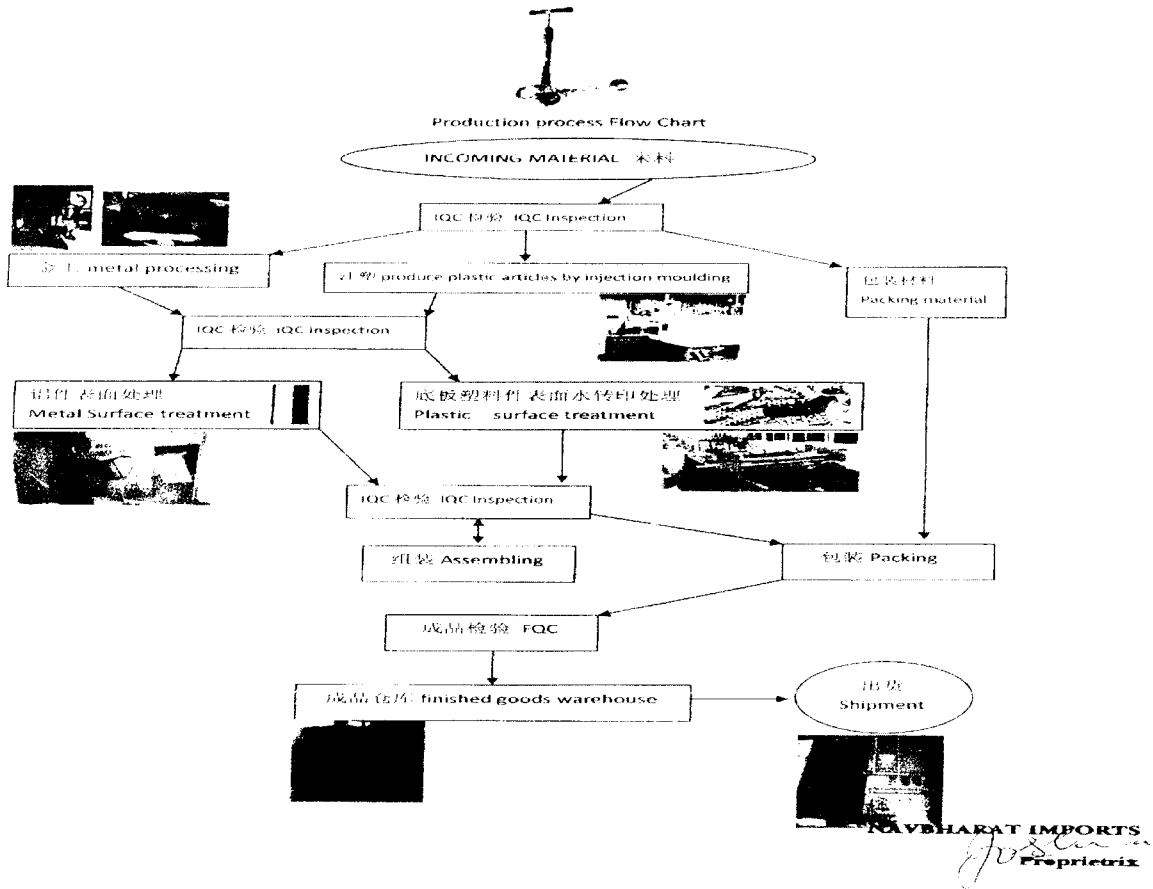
Production process Flow Chart

INCOMING MATERIAL 来料

IQC 检验 IQC Inspection

五金 metal processing

注塑 produce plastic articles by injection moulding

包装材料
Packing material

IQC 检验 IQC Inspection

铝件 表面处理
Metal Surface treatment

底板塑料件 表面水转印处理
Plastic surface treatment

IQC 检验 IQC Inspection

组装 Assembling

包装 Packing

成品检验 FQC

成品仓库 finished goods warehouse

出货
Shipment

NAVBHARAT IMPORTS
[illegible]
Proprietrix